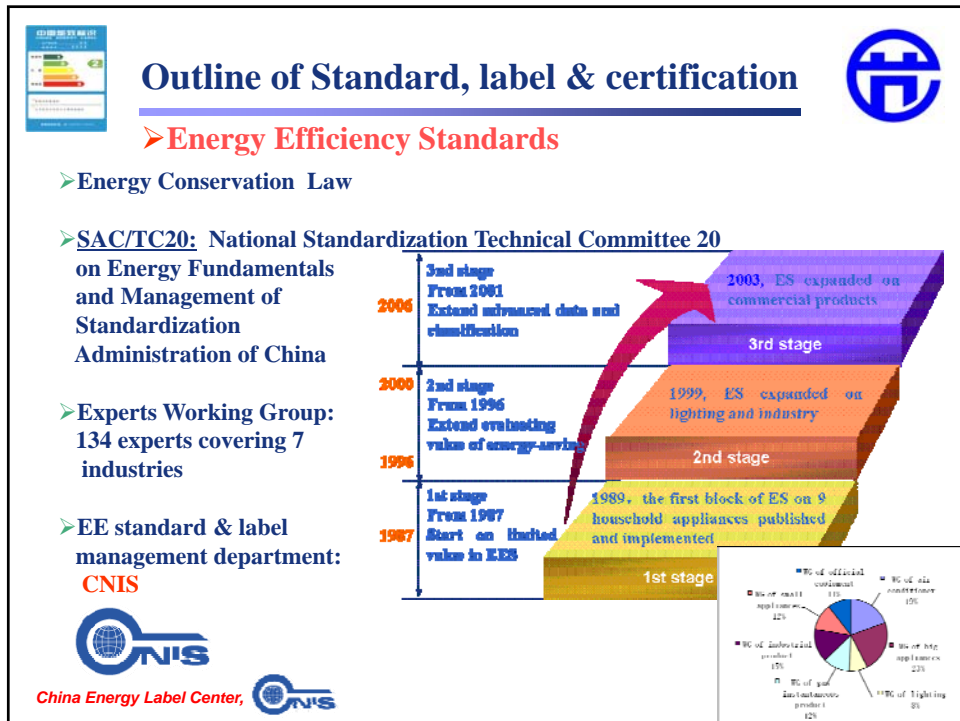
Outline of Standard, label & certification

➢Energy Efficiency Standards

➢Energy Conservation Law

➢SAC/TC20: National Standardization Technical Committee 20 on Energy Fundamentals and Management of Standardization Administration of China

➢Experts Working Group: 134 experts covering 7 industries

➢EE standard & label management department: CNIS

2006
3rd stage
From 2001
Extend advanced data and classification

2000
2nd stage
From 1996
Extend evaluating value of energy-saving

1996

1st stage
From 1987
1987
Start on limited value in EES

2003, ES expanded on commercial products

3rd stage

1999, ES expanded on lighting and industry

2nd stage

1989, the first block of ES on 9 household appliances published and implemented

1st stage

WG of official equipment 11%
WG of air conditioner 15%
WG of small appliances 12%
WG of big appliances 23%
WG of industrial product 19%
WG of gas instantaneous product 12%
WG of lighting 8%

CNIS

China Energy Label Center, CNIS